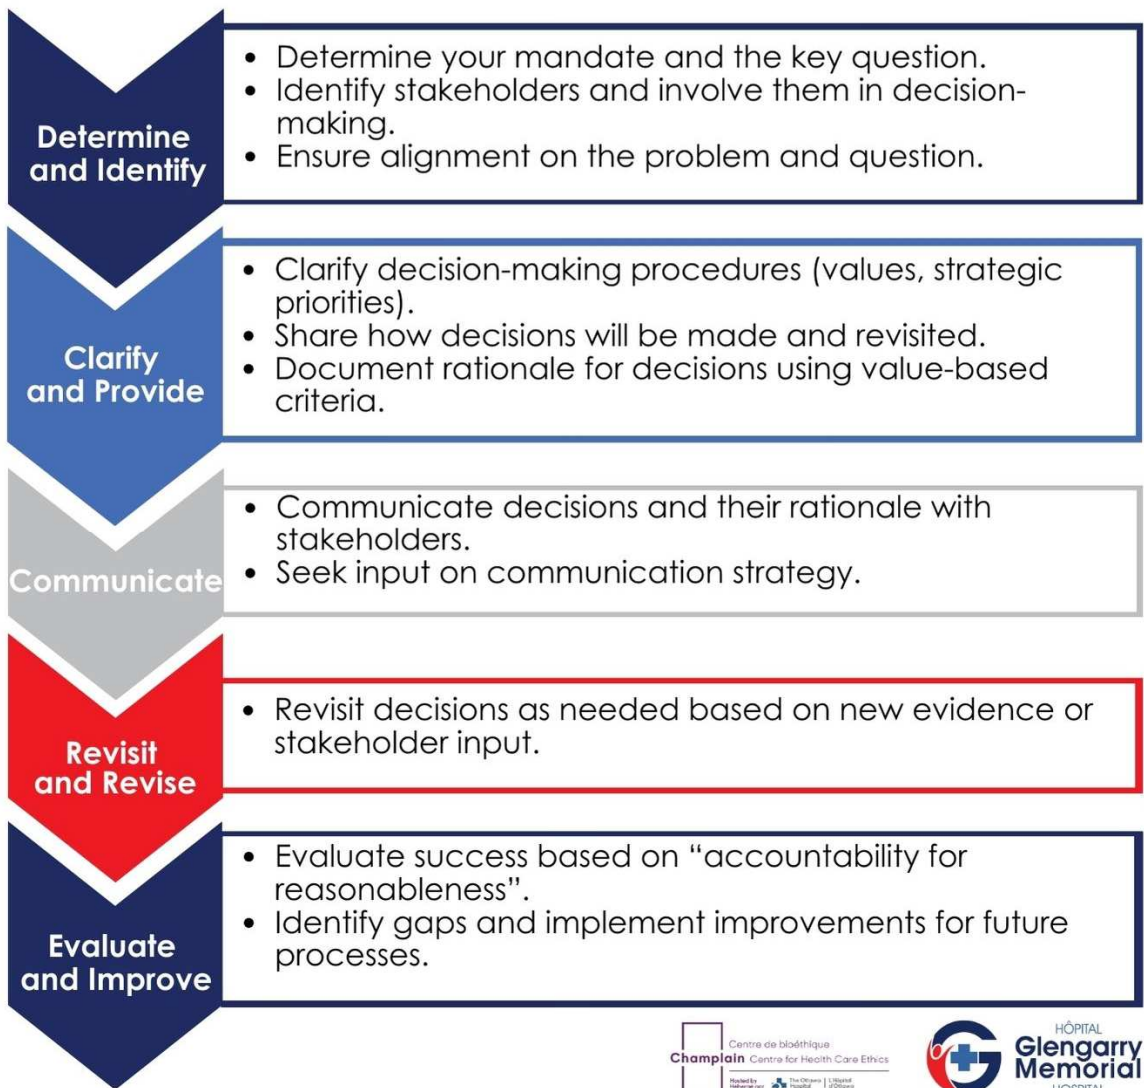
Determine and Identify

• Determine your mandate and the key question.
• Identify stakeholders and involve them in decision-making.
• Ensure alignment on the problem and question.

Clarify and Provide

• Clarify decision-making procedures (values, strategic priorities).
• Share how decisions will be made and revisited.
• Document rationale for decisions using value-based criteria.

Communicate

• Communicate decisions and their rationale with stakeholders.
• Seek input on communication strategy.

Revisit and Revise

• Revisit decisions as needed based on new evidence or stakeholder input.

Evaluate and Improve

• Evaluate success based on "accountability for reasonableness".
• Identify gaps and implement improvements for future processes.

Centre de bioéthique
Champlain Centre for Health Care Ethics
Hosted by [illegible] The Ottawa Hospital L'Hôpital d'Ottawa

HÔPITAL
Glengarry
Memorial
HOSPITAL